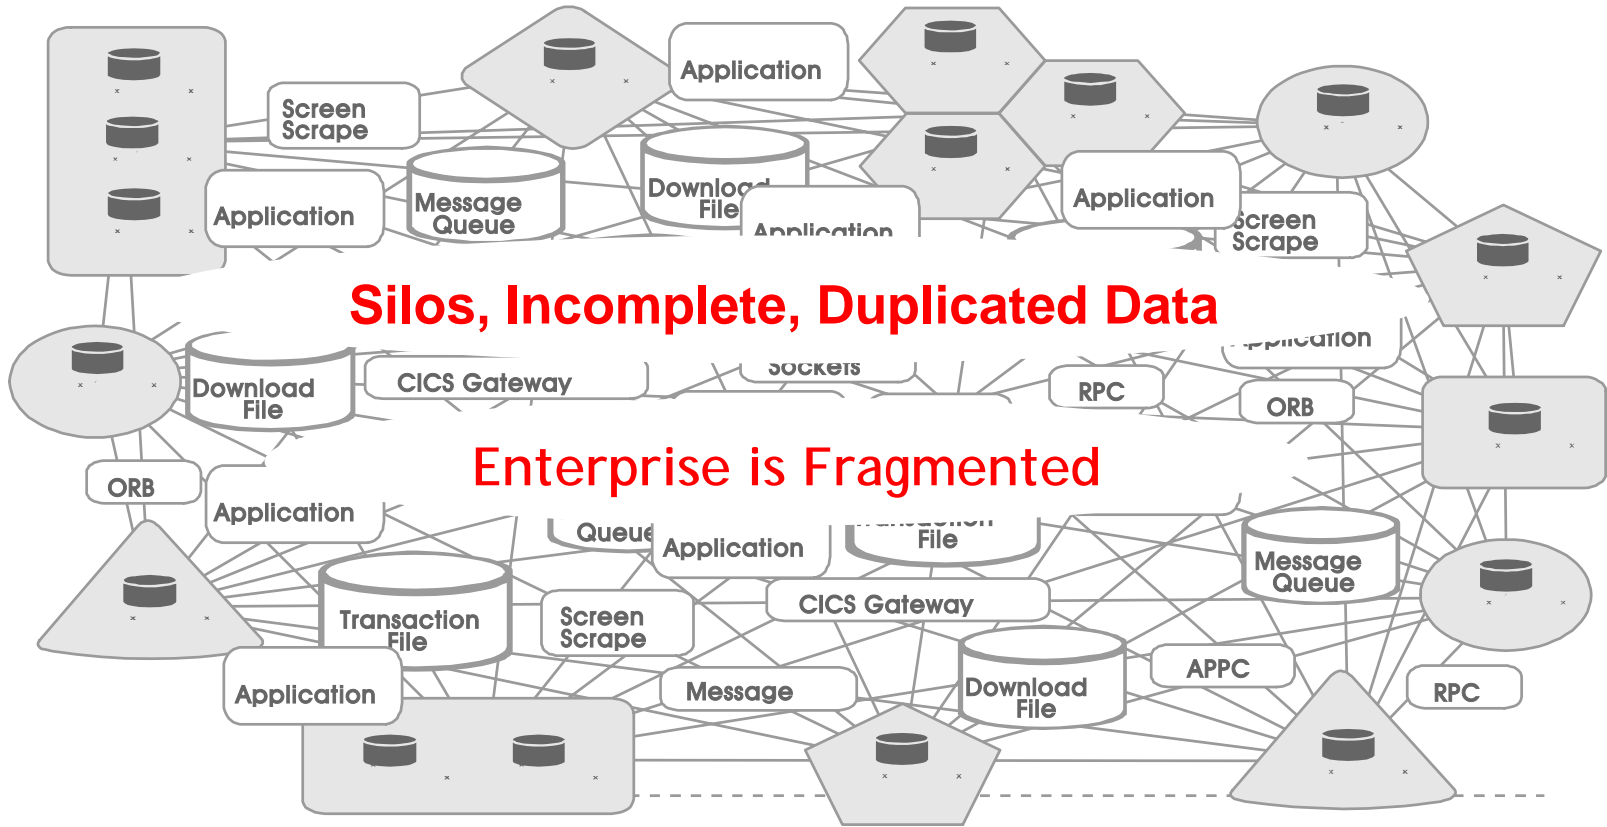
Screen Scrape

Application

Message Queue

Download File

Application

Application

Application

Screen Scrape

Silos, Incomplete, Duplicated Data

Download File

CICS Gateway

Sockets

RPC

ORB

Application

ORB

Application

Enterprise is Fragmented

Queue

Application

File

Message Queue

Transaction File

Screen Scrape

CICS Gateway

Application

Message

Download File

APPC

RPC